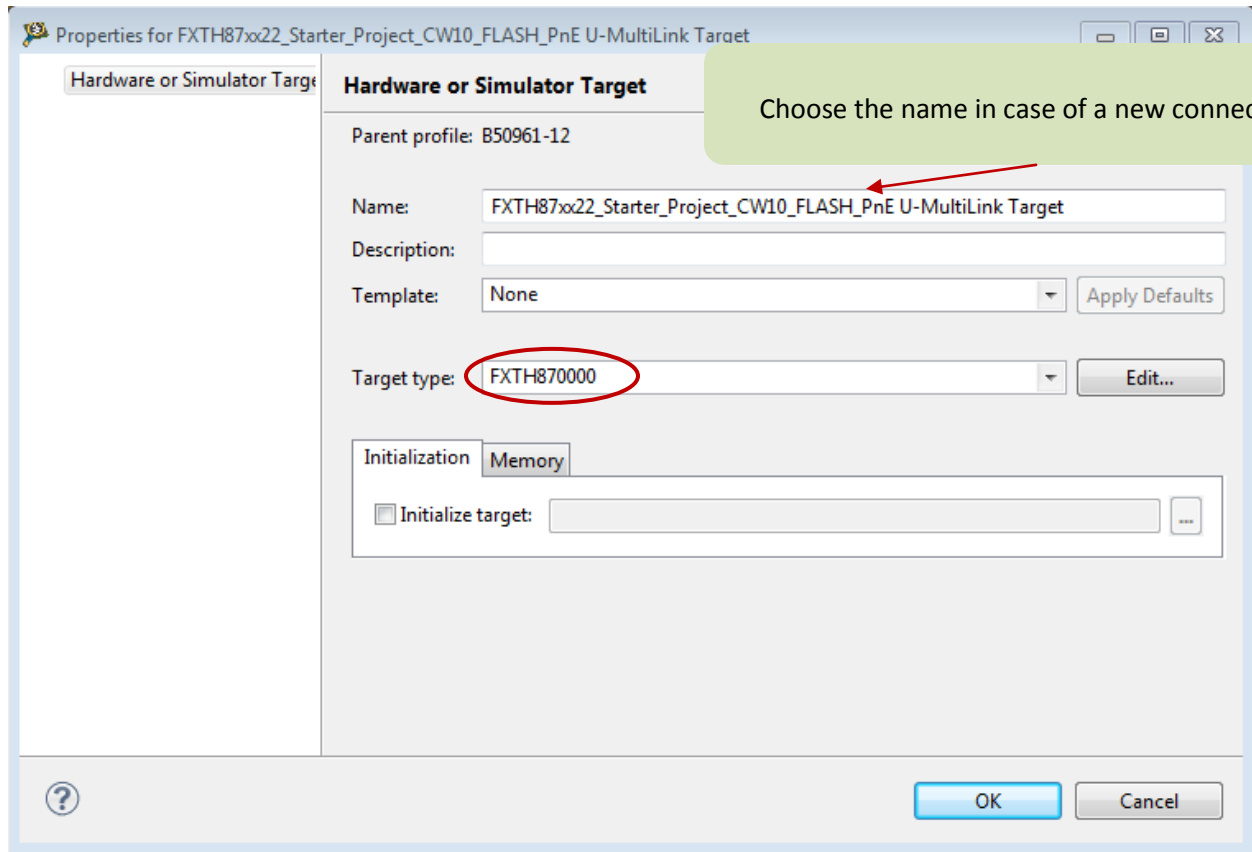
Properties for FXTH87xx22_Starter_Project_CW10_FLASH_PnE U-MultiLink Target

Hardware or Simulator Targe

Hardware or Simulator Target

Choose the name in case of a new connec

Parent profile: B50961-12

Name: FXTH87xx22_Starter_Project_CW10_FLASH_PnE U-MultiLink Target

Description:

Template: None

Apply Defaults

Target type: FXTH870000

Edit...

Initialization

Memory

Initialize target:

...

OK

Cancel